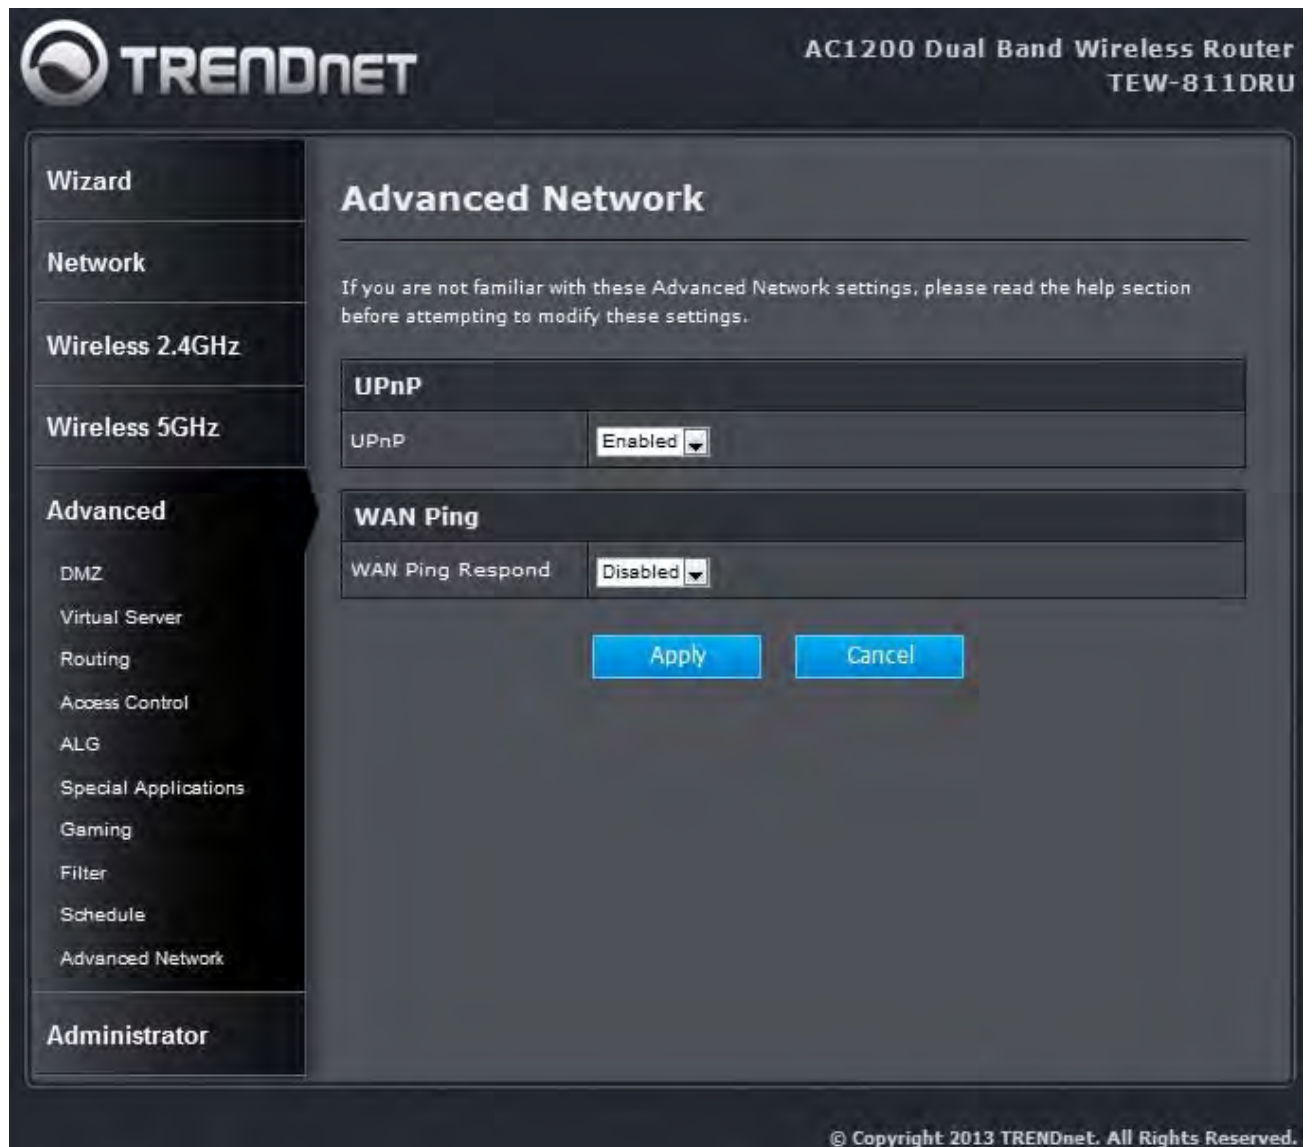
TRENDNET

AC1200 Dual Band Wireless Router
TEW-811DRU

Wizard

Network

Wireless 2.4GHz

Wireless 5GHz

Advanced

DMZ

Virtual Server

Routing

Access Control

ALG

Special Applications

Gaming

Filter

Schedule

Advanced Network

Administrator

Advanced Network

If you are not familiar with these Advanced Network settings, please read the help section before attempting to modify these settings.

UPnP

UPnP Enabled

WAN Ping

WAN Ping Respond Disabled

Apply Cancel

© Copyright 2013 TRENDnet. All Rights Reserved.